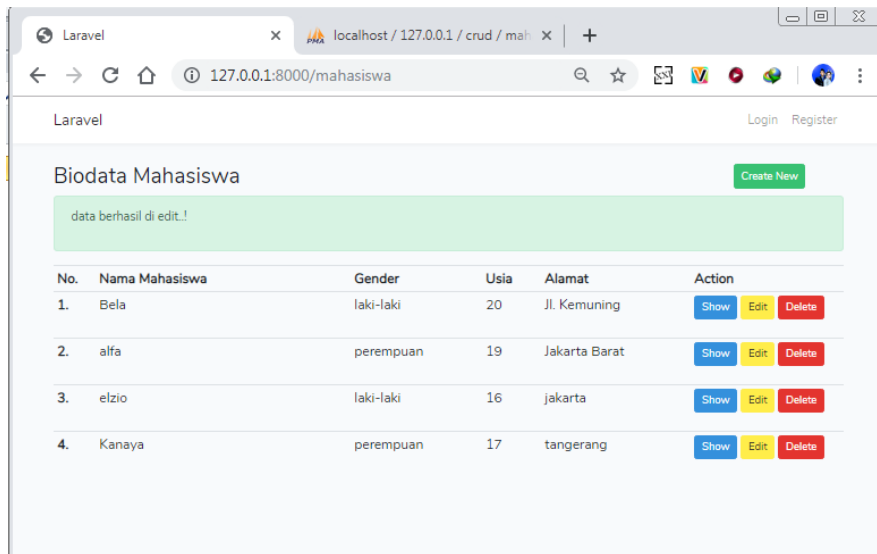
Laravel ×
localhost / 127.0.0.1 / crud / mah ×
+

127.0.0.1:8000/mahasiswa

Laravel

Login Register

Biodata Mahasiswa

Create New

data berhasil di edit..!

| No. | Nama Mahasiswa | Gender | Usia | Alamat | Action |
|---|---|---|---|---|---|
| 1. | Bela | laki-laki | 20 | Jl. Kemuning | Show Edit Delete |
| 2. | alfa | perempuan | 19 | Jakarta Barat | Show Edit Delete |
| 3. | elzio | laki-laki | 16 | jakarta | Show Edit Delete |
| 4. | Kanaya | perempuan | 17 | tangerang | Show Edit Delete |